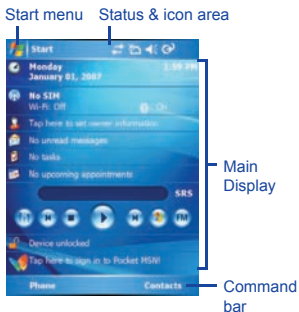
Start menu
Status & icon area
Start
Monday
January 01, 2007
1:59 PM
No SIM
Wi-Fi: Off
Tap here to set owner information
No unread messages
No tasks
No upcoming appointments
SRS
Device unlocked
Tap here to sign in to Pocket MSN!
Phone
Contacts
Main Display
Command bar